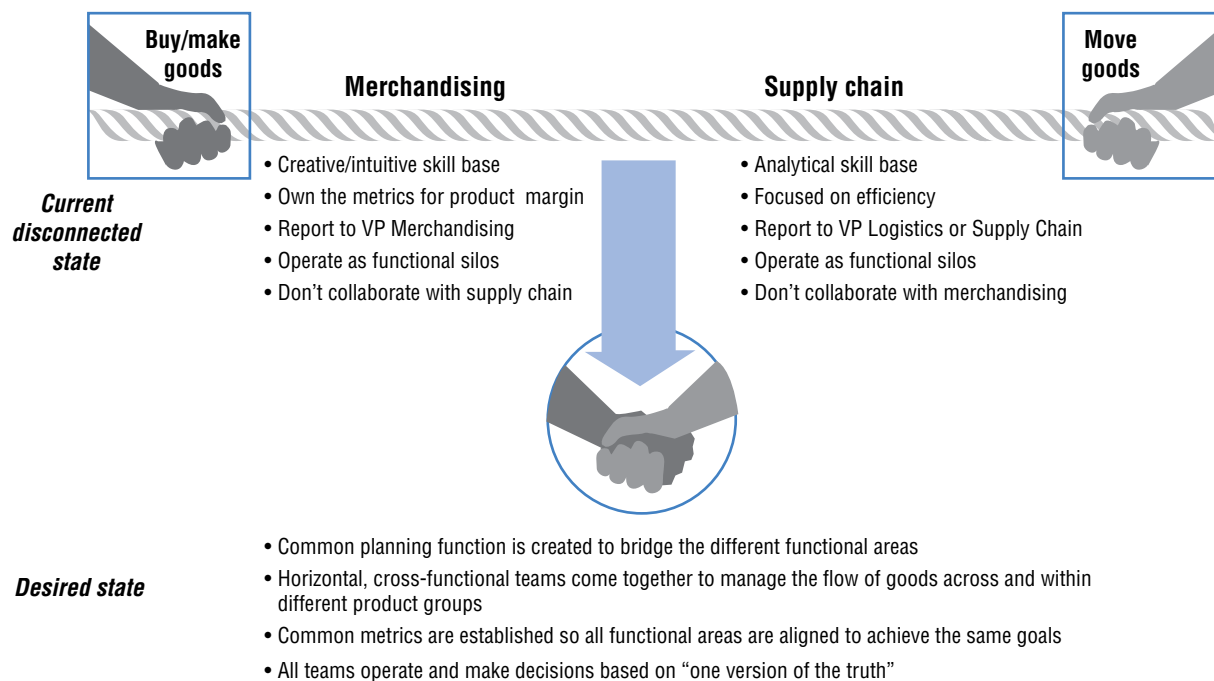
Buy/make goods

Merchandising

Supply chain

Move goods

Current disconnected state

• Creative/intuitive skill base
• Own the metrics for product margin
• Report to VP Merchandising
• Operate as functional silos
• Don't collaborate with supply chain

• Analytical skill base
• Focused on efficiency
• Report to VP Logistics or Supply Chain
• Operate as functional silos
• Don't collaborate with merchandising

Desired state

• Common planning function is created to bridge the different functional areas
• Horizontal, cross-functional teams come together to manage the flow of goods across and within different product groups
• Common metrics are established so all functional areas are aligned to achieve the same goals
• All teams operate and make decisions based on "one version of the truth"